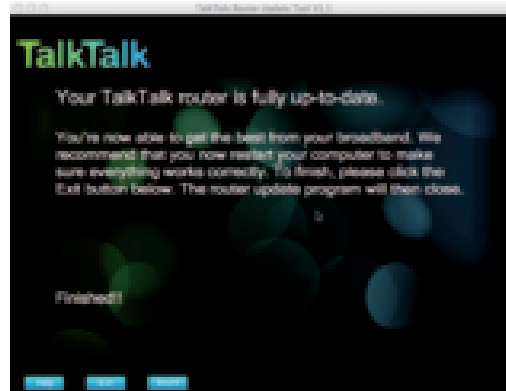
TalkTalk Router Update Tool V1.1

TalkTalk

Your TalkTalk router is fully up-to-date.

You're now able to get the best from your broadband. We recommend that you now restart your computer to make sure everything works correctly. To finish, please click the Exit button below. The router update program will then close.

Finished!!

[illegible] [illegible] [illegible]